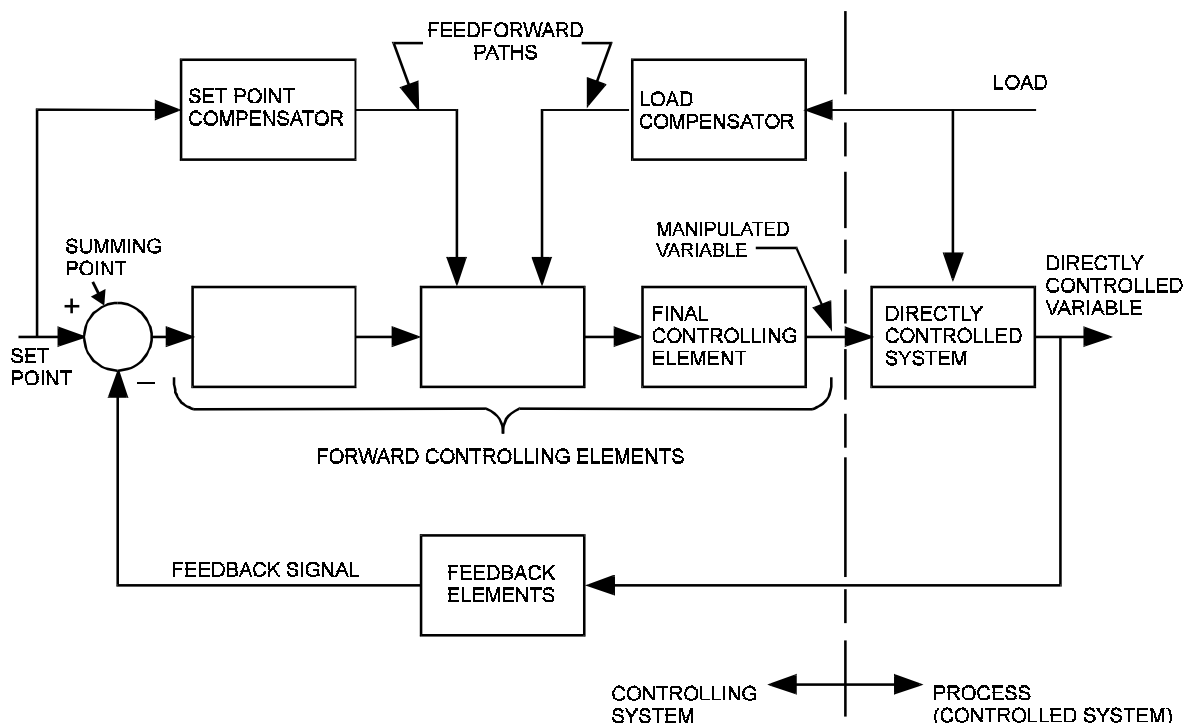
FEEDFORWARD PATHS

SET POINT COMPENSATOR

LOAD COMPENSATOR

LOAD

MANIPULATED VARIABLE

SUMMING POINT

+

−

SET POINT

FINAL CONTROLLING ELEMENT

DIRECTLY CONTROLLED SYSTEM

DIRECTLY CONTROLLED VARIABLE

FORWARD CONTROLLING ELEMENTS

FEEDBACK SIGNAL

FEEDBACK ELEMENTS

CONTROLLING SYSTEM

PROCESS (CONTROLLED SYSTEM)